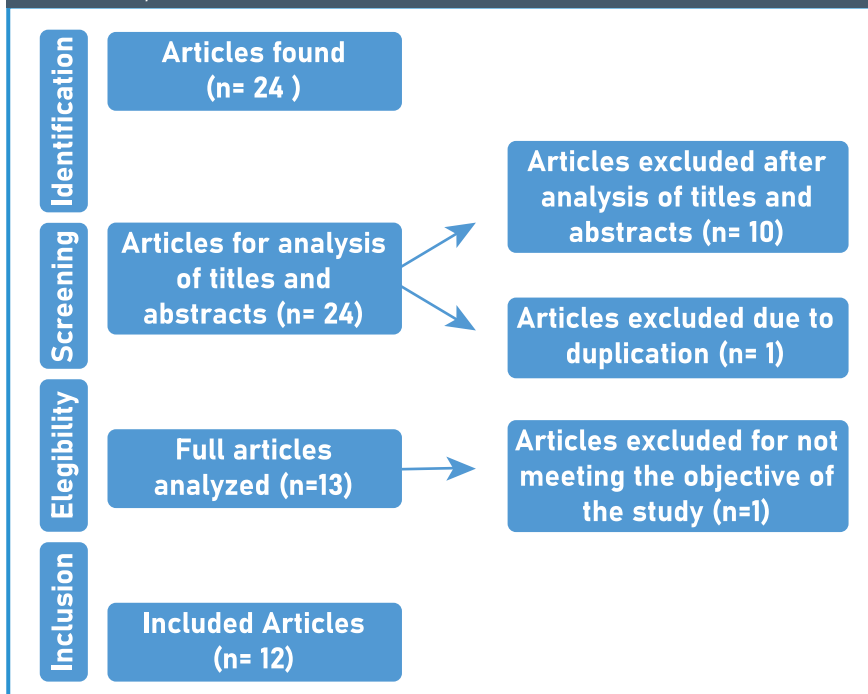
Identification

Articles found (n= 24 )

Screening

Articles for analysis of titles and abstracts (n= 24)

Articles excluded after analysis of titles and abstracts (n= 10)

Articles excluded due to duplication (n= 1)

Elegibility

Full articles analyzed (n=13)

Articles excluded for not meeting the objective of the study (n=1)

Inclusion

Included Articles (n= 12)